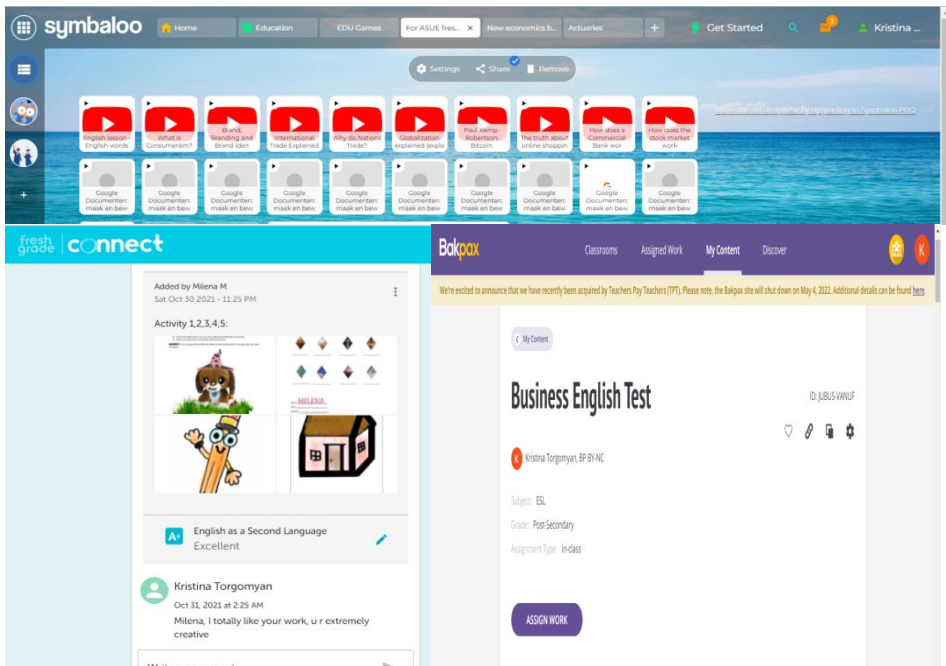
symbaloo Home Education EDU Games For ASUE fres... × New economics b... Actuaries + Get Started 2 Kristina ...

Settings Share Remove

English lesson: English words
What is Consumerism?
Brand, Branding and Brand iden
International Trade Explained
Why do Nations Trade?
Globalization explained (expla
Paul & Robertson: Bitcoin.
The truth about online shoppin
How does a Commercial Bank wor
How does the stock market work

Google Documenten: maak en bew
Google Documenten: maak en bew
Google Documenten: maak en bew
Google Documenten: maak en bew
Google Documenten: maak en bew
Google Documenten: maak en bew
Google Documenten: maak en bew
Google Documenten: maak en bew
Google Documenten: maak en bew
Google Documenten: maak en bew

fresh grade | connect

Added by Milena M
Sat Oct 30 2021 - 11:25 PM

Activity 1,2,3,4,5:

MILENA

English as a Second Language
Excellent

Kristina Torgomyan
Oct 31, 2021 at 2:25 AM
Milena, I totally like your work, u r extremely creative

Bakpax Classrooms Assigned Work My Content Discover

We're excited to announce that we have recently been acquired by Teachers Pay Teachers (TPT). Please note, the Bakpax site will shut down on May 4, 2022. Additional details can be found here.

‹ My Content

Business English Test

ID: JUBUS-VANUF

Kristina Torgomyan, BP BY-NC

Subject: ESL
Grade: Post-Secondary
Assignment Type: In-class

ASSIGN WORK